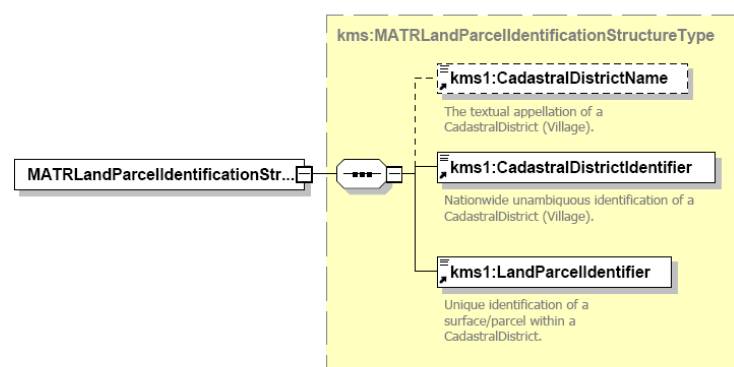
kms:MATRLandParcelIdentificationStructureType

MATRLandParcelIdentificationStr...

kms1:CadastralDistrictName

The textual appellation of a CadastralDistrict (Village).

kms1:CadastralDistrictIdentifier

Nationwide unambiquous identification of a CadastralDistrict (Village).

kms1:LandParcelIdentifier

Unique identification of a surface/parcel within a CadastralDistrict.